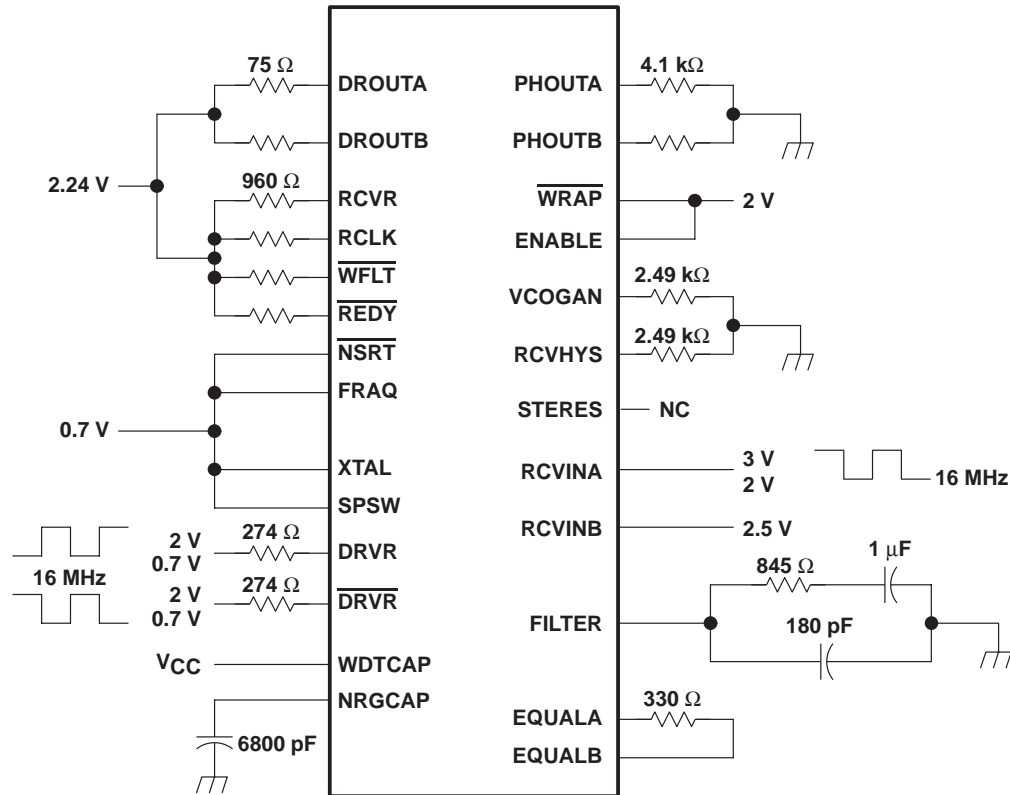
75 Ω
DROUTA
DROUTB
2.24 V
960 Ω
RCVR
RCLK
$\overline{WFLT}$
$\overline{REDY}$
$\overline{NSRT}$
FRAQ
0.7 V
XTAL
SPSW
2 V
0.7 V
274 Ω
DRVR
16 MHz
2 V
0.7 V
274 Ω
$\overline{DRVR}$
$V_{CC}$
WDTCAP
NRGCAP
6800 pF

4.1 kΩ
PHOUTA
PHOUTB
$\overline{WRAP}$
2 V
ENABLE
2.49 kΩ
VCOGAN
2.49 kΩ
RCVHYS
STERES
NC
RCVINA
3 V
2 V
16 MHz
RCVINB
2.5 V
845 Ω
1 μF
FILTER
180 pF
330 Ω
EQUALA
EQUALB